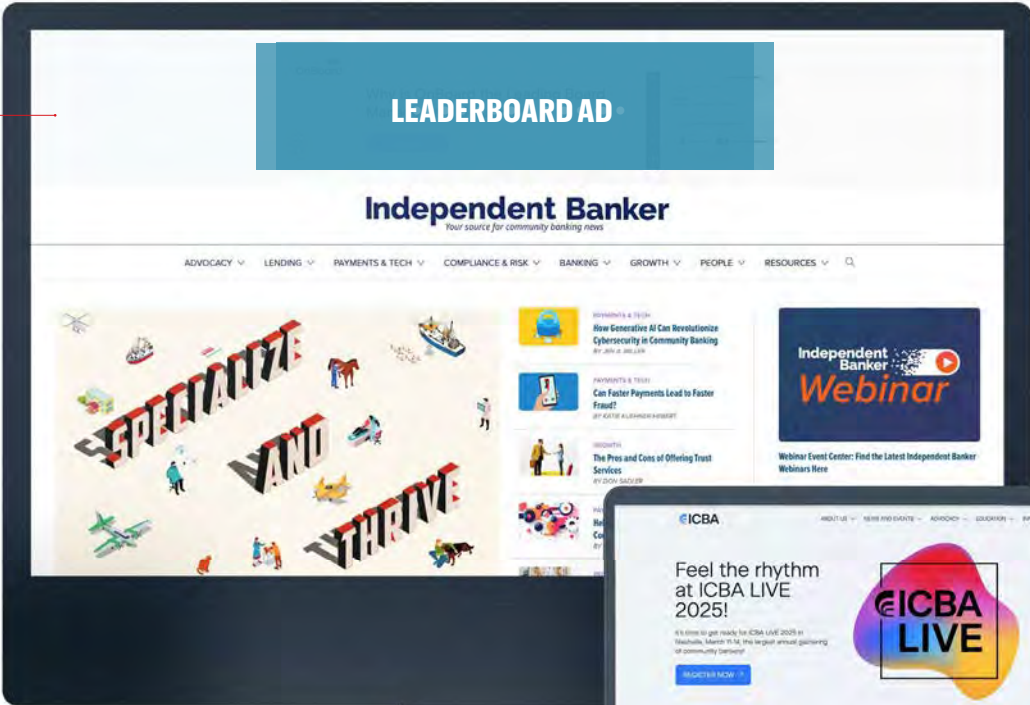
LEADERBOARD AD

Independent Banker
Your source for community banking news

ADVOCACY LENDING PAYMENTS & TECH COMPLIANCE & RISK BANKING GROWTH PEOPLE RESOURCES

SPECIALIZE AND THRIVE

PAYMENTS & TECH
How Generative AI Can Revolutionize Cybersecurity in Community Banking
BY JERI B. MILLER

PAYMENTS & TECH
Can Faster Payments Lead to Faster Fraud?
BY KATIE KLAWNER HIBBERT

GROWTH
The Pros and Cons of Offering Trust Services
BY DON SADLER

Independent Banker Webinar

Webinar Event Center: Find the Latest Independent Banker Webinars Here

ICBA
ABOUT US NEWS AND EVENTS ADVOCACY EDUCATION

Feel the rhythm at ICBA LIVE 2025!

It's time to get ready for ICBA LIVE 2025 in Nashville, March 11-14, the largest annual gathering of community bankers!

REGISTER NOW

ICBA LIVE